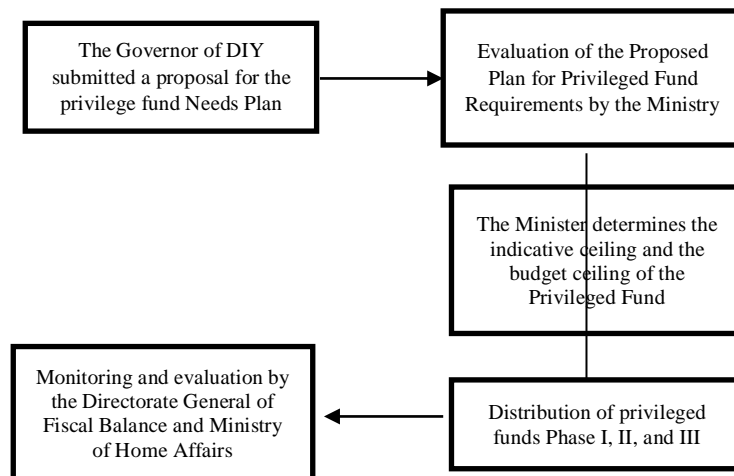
The Governor of DIY submitted a proposal for the privilege fund Needs Plan

Evaluation of the Proposed Plan for Privileged Fund Requirements by the Ministry

The Minister determines the indicative ceiling and the budget ceiling of the Privileged Fund

Distribution of privileged funds Phase I, II, and III

Monitoring and evaluation by the Directorate General of Fiscal Balance and Ministry of Home Affairs